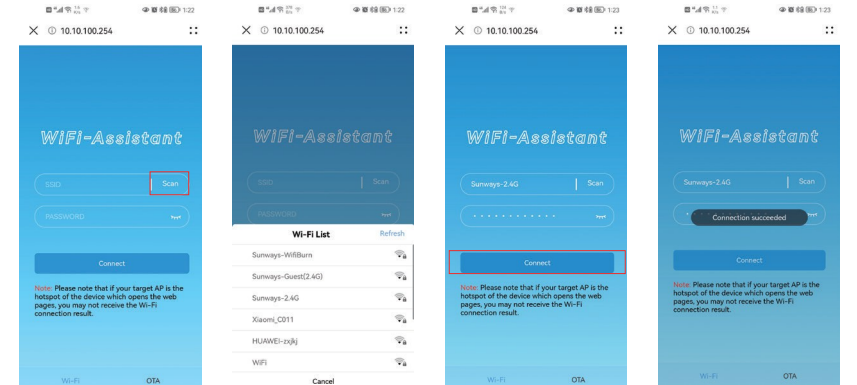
1:22
10.10.100.254
WiFi-Assistant
SSID
Scan
PASSWORD
Connect
Note: Please note that if your target AP is the hotspot of the device which opens the web pages, you may not receive the Wi-Fi connection result.
Wi-Fi
OTA

1:22
10.10.100.254
WiFi-Assistant
SSID
Scan
PASSWORD
Wi-Fi List
Refresh
Sunways-WifiBurn
Sunways-Guest(2.4G)
Sunways-2.4G
Xiaomi_C011
HUAWEI-zxjkj
WiFi
Cancel

1:23
10.10.100.254
WiFi-Assistant
Sunways-2.4G
Scan
• • • • • • • • • •
Connect
Note: Please note that if your target AP is the hotspot of the device which opens the web pages, you may not receive the Wi-Fi connection result.
Wi-Fi
OTA

1:23
10.10.100.254
WiFi-Assistant
Sunways-2.4G
Scan
Connection succeeded
Connect
Note: Please note that if your target AP is the hotspot of the device which opens the web pages, you may not receive the Wi-Fi connection result.
Wi-Fi
OTA